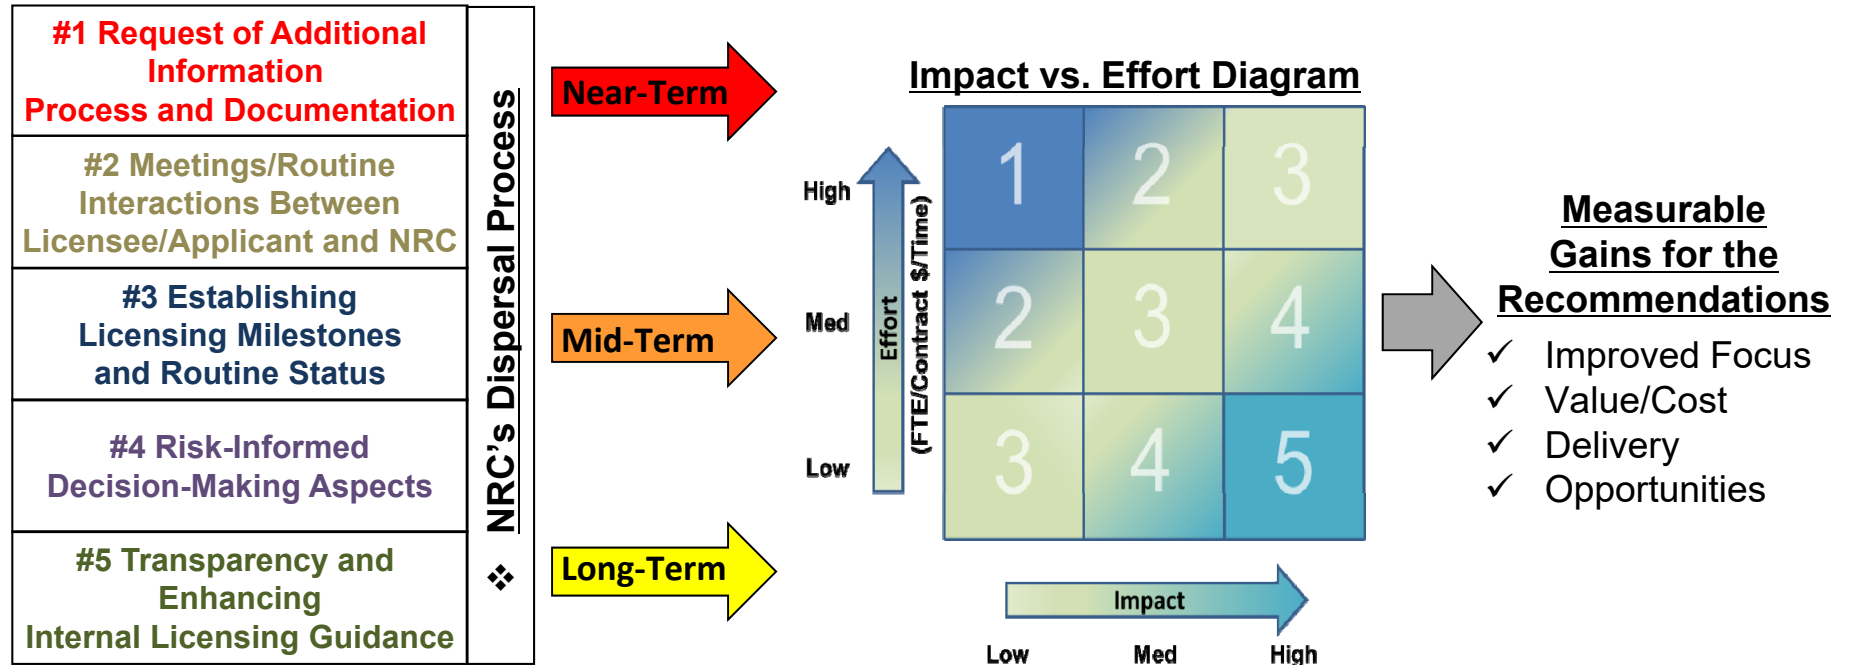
#1 Request of Additional Information
Process and Documentation

#2 Meetings/Routine Interactions Between Licensee/Applicant and NRC

#3 Establishing Licensing Milestones and Routine Status

#4 Risk-Informed Decision-Making Aspects

#5 Transparency and Enhancing
Internal Licensing Guidance

❖ NRC's Dispersal Process

Near-Term

Mid-Term

Long-Term

Impact vs. Effort Diagram

High
Med
Low
Effort
(FTE/Contract $/Time)

| 1 | 2 | 3 |
|---|---|---|
| 2 | 3 | 4 |
| 3 | 4 | 5 |

Impact
Low Med High

Measurable Gains for the Recommendations
✓ Improved Focus
✓ Value/Cost
✓ Delivery
✓ Opportunities